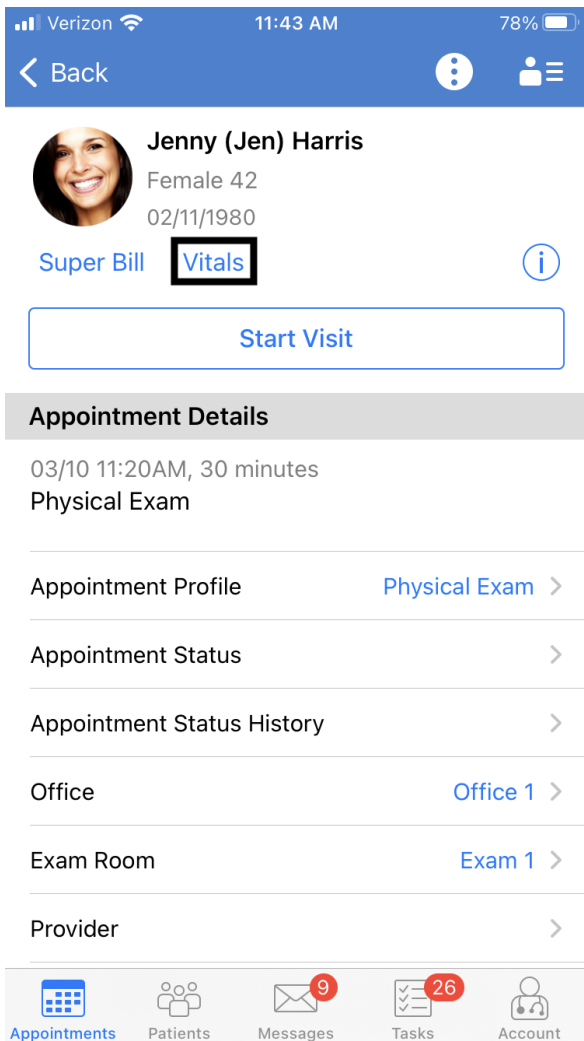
Verizon 11:43 AM 78%

Back

Jenny (Jen) Harris
Female 42
02/11/1980

Super Bill Vitals

Start Visit

Appointment Details

03/10 11:20AM, 30 minutes
Physical Exam

Appointment Profile Physical Exam

Appointment Status

Appointment Status History

Office Office 1

Exam Room Exam 1

Provider

Appointments Patients 9 Messages 26 Tasks Account